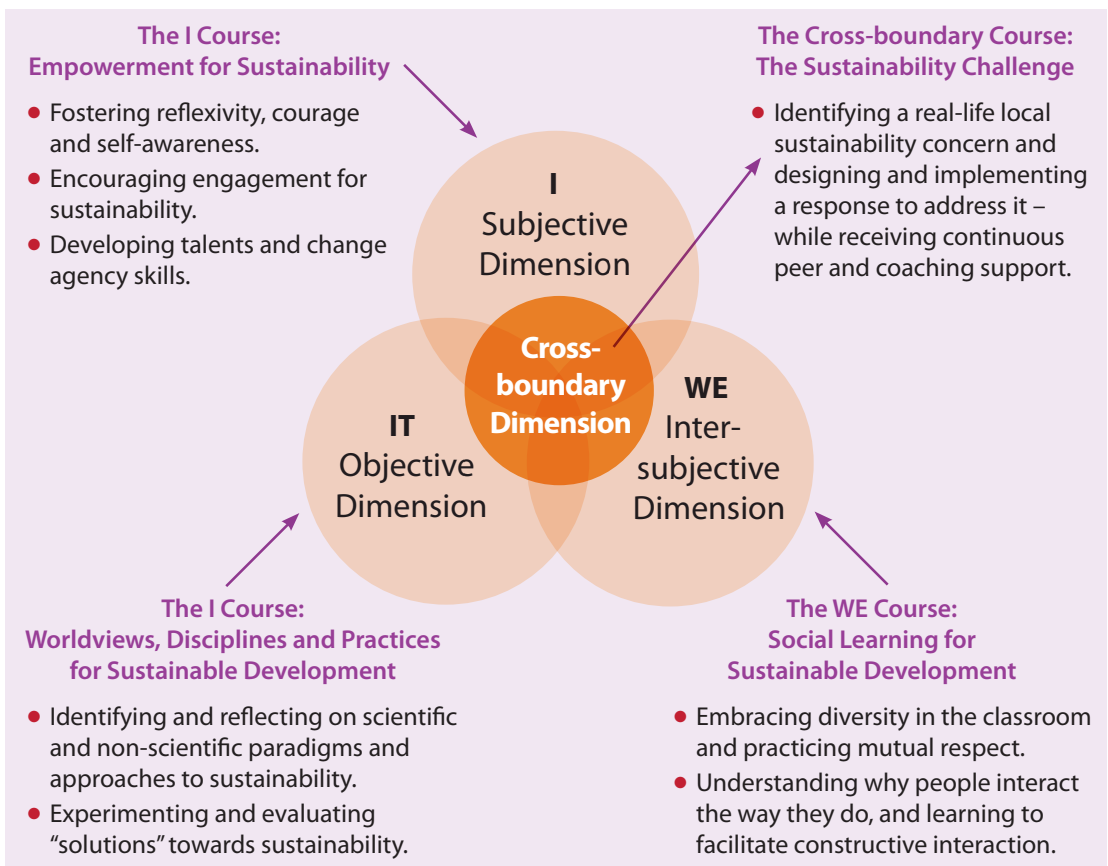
The I Course:
Empowerment for Sustainability

- Fostering reflexivity, courage and self-awareness.
- Encouraging engagement for sustainability.
- Developing talents and change agency skills.

The Cross-boundary Course:
The Sustainability Challenge

- Identifying a real-life local sustainability concern and designing and implementing a response to address it – while receiving continuous peer and coaching support.

I
Subjective Dimension

Cross-boundary Dimension

IT
Objective Dimension

WE
Inter-subjective Dimension

The I Course:
Worldviews, Disciplines and Practices for Sustainable Development

- Identifying and reflecting on scientific and non-scientific paradigms and approaches to sustainability.
- Experimenting and evaluating "solutions" towards sustainability.

The WE Course:
Social Learning for Sustainable Development

- Embracing diversity in the classroom and practicing mutual respect.
- Understanding why people interact the way they do, and learning to facilitate constructive interaction.